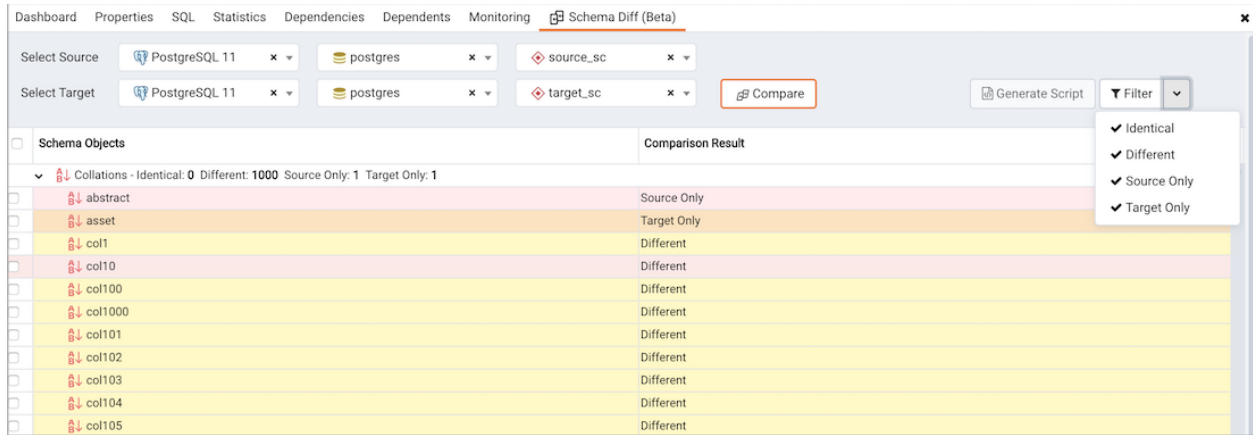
Dashboard Properties SQL Statistics Dependencies Dependents Monitoring Schema Diff (Beta) ×

Select Source PostgreSQL 11 × postgres × source_sc ×

Select Target PostgreSQL 11 × postgres × target_sc × Compare Generate Script Filter

| Schema Objects | Comparison Result |
|---|---|
| Collations - Identical: 0 Different: 1000 Source Only: 1 Target Only: 1 | |
| abstract | Source Only |
| asset | Target Only |
| col1 | Different |
| col10 | Different |
| col100 | Different |
| col1000 | Different |
| col101 | Different |
| col102 | Different |
| col103 | Different |
| col104 | Different |
| col105 | Different |

✔ Identical
✔ Different
✔ Source Only
✔ Target Only